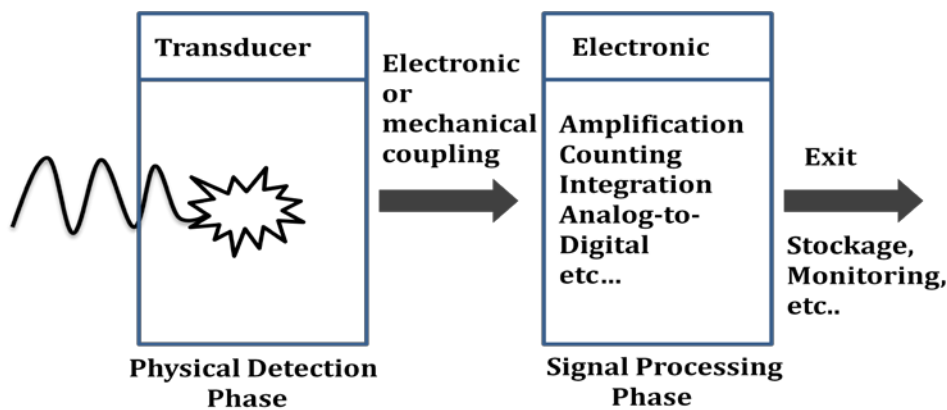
Transducer

Electronic or mechanical coupling

Electronic

Amplification
Counting
Integration
Analog-to-Digital
etc…

Exit

Stockage, Monitoring, etc..

Physical Detection Phase

Signal Processing Phase